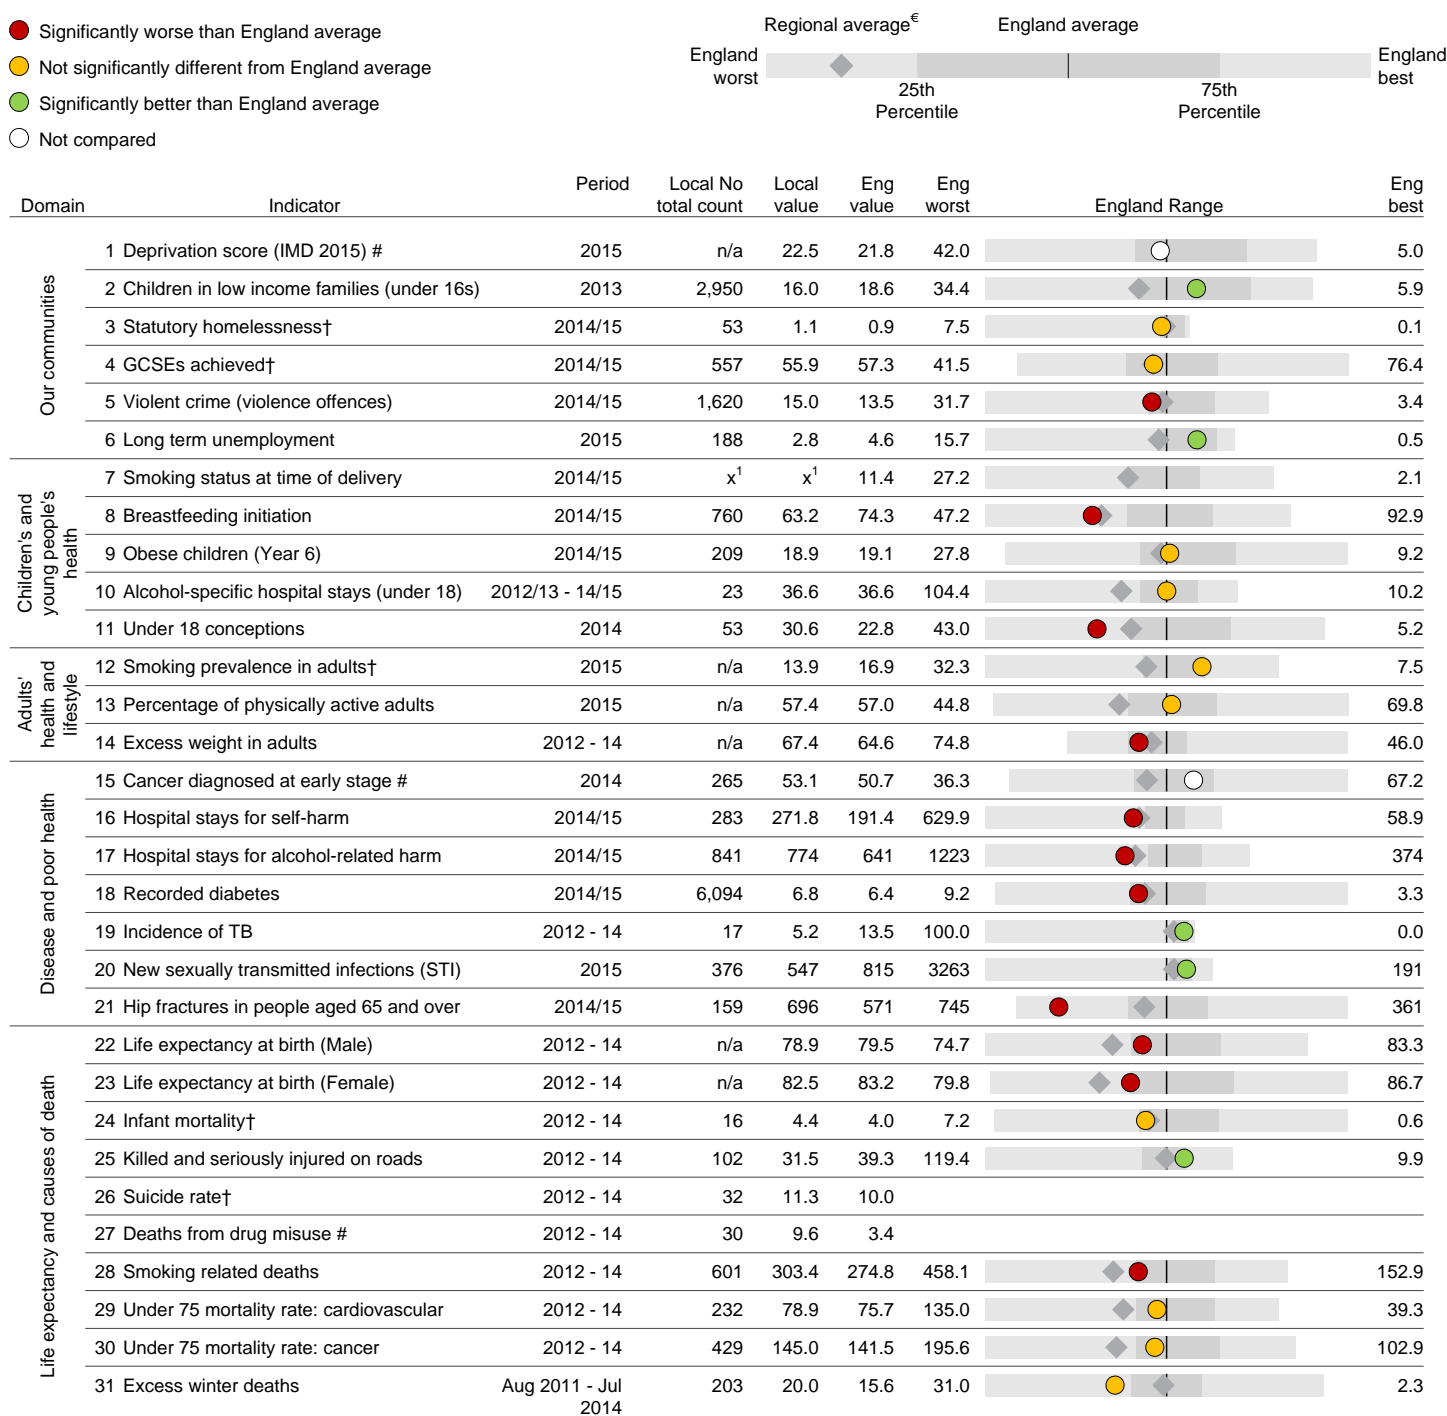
Significantly worse than England average
Not significantly different from England average
Significantly better than England average
Not compared

Regional average€ England average
England worst 25th Percentile 75th Percentile England best

| Domain | Indicator | Period | Local No total count | Local value | Eng value | Eng worst | England Range | Eng best |
|---|---|---|---|---|---|---|---|---|
| Our communities | 1 Deprivation score (IMD 2015) # | 2015 | n/a | 22.5 | 21.8 | 42.0 | | 5.0 |
| | 2 Children in low income families (under 16s) | 2013 | 2,950 | 16.0 | 18.6 | 34.4 | | 5.9 |
| | 3 Statutory homelessness† | 2014/15 | 53 | 1.1 | 0.9 | 7.5 | | 0.1 |
| | 4 GCSEs achieved† | 2014/15 | 557 | 55.9 | 57.3 | 41.5 | | 76.4 |
| | 5 Violent crime (violence offences) | 2014/15 | 1,620 | 15.0 | 13.5 | 31.7 | | 3.4 |
| | 6 Long term unemployment | 2015 | 188 | 2.8 | 4.6 | 15.7 | | 0.5 |
| Children's and young people's health | 7 Smoking status at time of delivery | 2014/15 | x$^1$ | x$^1$ | 11.4 | 27.2 | | 2.1 |
| | 8 Breastfeeding initiation | 2014/15 | 760 | 63.2 | 74.3 | 47.2 | | 92.9 |
| | 9 Obese children (Year 6) | 2014/15 | 209 | 18.9 | 19.1 | 27.8 | | 9.2 |
| | 10 Alcohol-specific hospital stays (under 18) | 2012/13 - 14/15 | 23 | 36.6 | 36.6 | 104.4 | | 10.2 |
| | 11 Under 18 conceptions | 2014 | 53 | 30.6 | 22.8 | 43.0 | | 5.2 |
| Adults' health and lifestyle | 12 Smoking prevalence in adults† | 2015 | n/a | 13.9 | 16.9 | 32.3 | | 7.5 |
| | 13 Percentage of physically active adults | 2015 | n/a | 57.4 | 57.0 | 44.8 | | 69.8 |
| | 14 Excess weight in adults | 2012 - 14 | n/a | 67.4 | 64.6 | 74.8 | | 46.0 |
| Disease and poor health | 15 Cancer diagnosed at early stage # | 2014 | 265 | 53.1 | 50.7 | 36.3 | | 67.2 |
| | 16 Hospital stays for self-harm | 2014/15 | 283 | 271.8 | 191.4 | 629.9 | | 58.9 |
| | 17 Hospital stays for alcohol-related harm | 2014/15 | 841 | 774 | 641 | 1223 | | 374 |
| | 18 Recorded diabetes | 2014/15 | 6,094 | 6.8 | 6.4 | 9.2 | | 3.3 |
| | 19 Incidence of TB | 2012 - 14 | 17 | 5.2 | 13.5 | 100.0 | | 0.0 |
| | 20 New sexually transmitted infections (STI) | 2015 | 376 | 547 | 815 | 3263 | | 191 |
| | 21 Hip fractures in people aged 65 and over | 2014/15 | 159 | 696 | 571 | 745 | | 361 |
| Life expectancy and causes of death | 22 Life expectancy at birth (Male) | 2012 - 14 | n/a | 78.9 | 79.5 | 74.7 | | 83.3 |
| | 23 Life expectancy at birth (Female) | 2012 - 14 | n/a | 82.5 | 83.2 | 79.8 | | 86.7 |
| | 24 Infant mortality† | 2012 - 14 | 16 | 4.4 | 4.0 | 7.2 | | 0.6 |
| | 25 Killed and seriously injured on roads | 2012 - 14 | 102 | 31.5 | 39.3 | 119.4 | | 9.9 |
| | 26 Suicide rate† | 2012 - 14 | 32 | 11.3 | 10.0 | | | |
| | 27 Deaths from drug misuse # | 2012 - 14 | 30 | 9.6 | 3.4 | | | |
| | 28 Smoking related deaths | 2012 - 14 | 601 | 303.4 | 274.8 | 458.1 | | 152.9 |
| | 29 Under 75 mortality rate: cardiovascular | 2012 - 14 | 232 | 78.9 | 75.7 | 135.0 | | 39.3 |
| | 30 Under 75 mortality rate: cancer | 2012 - 14 | 429 | 145.0 | 141.5 | 195.6 | | 102.9 |
| | 31 Excess winter deaths | Aug 2011 - Jul 2014 | 203 | 20.0 | 15.6 | 31.0 | | 2.3 |